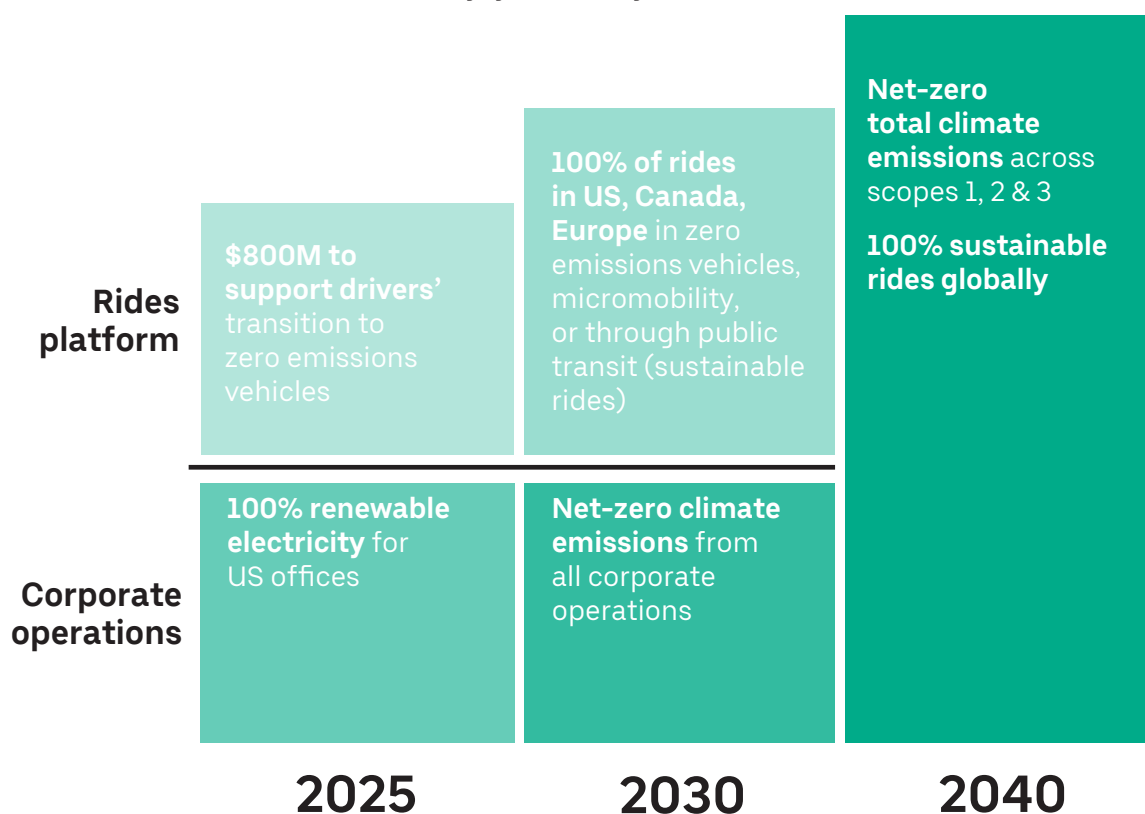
Rides platform

$800M to support drivers' transition to zero emissions vehicles

100% of rides in US, Canada, Europe in zero emissions vehicles, micromobility, or through public transit (sustainable rides)

Net-zero total climate emissions across scopes 1, 2 & 3

100% sustainable rides globally

Corporate operations

100% renewable electricity for US offices

Net-zero climate emissions from all corporate operations

2025

2030

2040